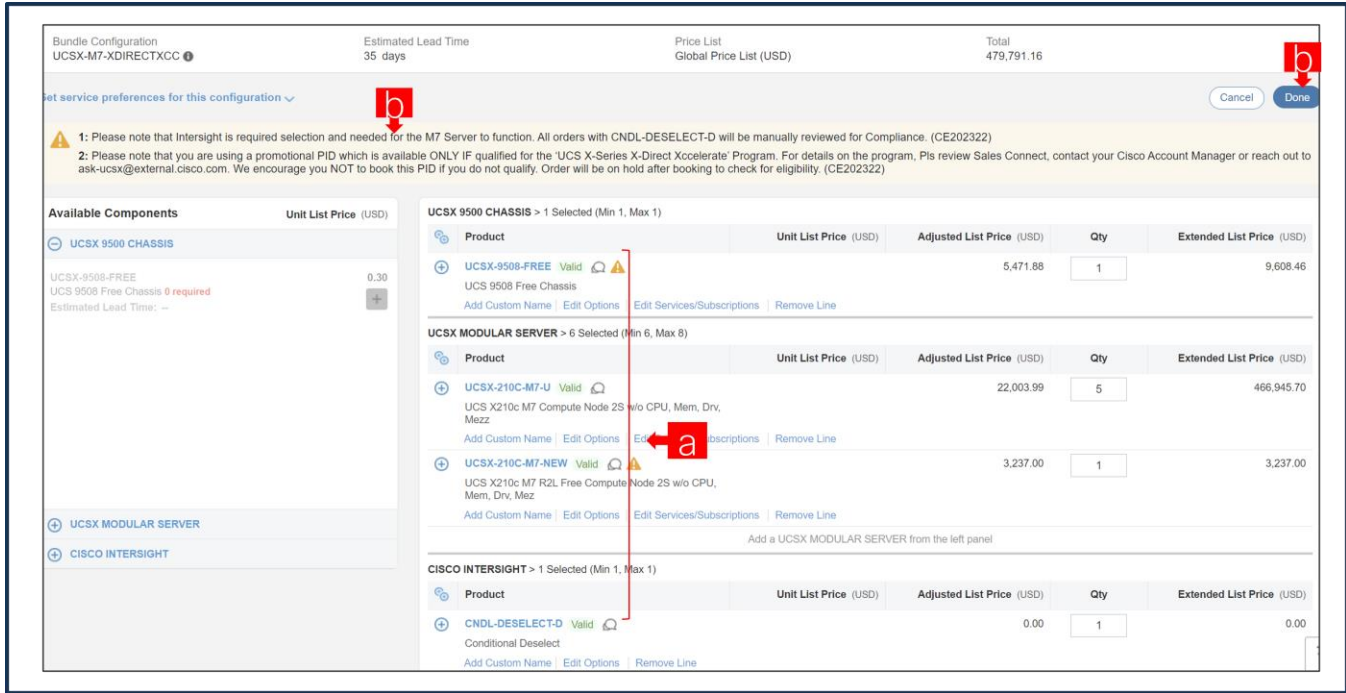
Bundle Configuration
UCSX-M7-XDIRECTXCC

Estimated Lead Time
35 days

Price List
Global Price List (USD)

Total
479,791.16

b

et service preferences for this configuration

b

Cancel Done

1: Please note that Intersight is required selection and needed for the M7 Server to function. All orders with CNDL-DESELECT-D will be manually reviewed for Compliance. (CE202322)
2: Please note that you are using a promotional PID which is available ONLY IF qualified for the 'UCS X-Series X-Direct Xccelerate' Program. For details on the program, Pls review Sales Connect, contact your Cisco Account Manager or reach out to ask-ucsx@external.cisco.com. We encourage you NOT to book this PID if you do not qualify. Order will be on hold after booking to check for eligibility. (CE202322)

Available Components Unit List Price (USD)

UCSX 9500 CHASSIS

UCSX-9508-FREE 0.30
UCS 9508 Free Chassis 0 required
Estimated Lead Time: --

UCSX MODULAR SERVER
CISCO INTERSIGHT

UCSX 9500 CHASSIS > 1 Selected (Min 1, Max 1)

| Product | Unit List Price (USD) | Adjusted List Price (USD) | Qty | Extended List Price (USD) |
|---|---|---|---|---|
| UCSX-9508-FREE Valid<br>UCS 9508 Free Chassis<br>Add Custom Name \| Edit Options \| Edit Services/Subscriptions \| Remove Line | | 5,471.88 | 1 | 9,608.46 |

UCSX MODULAR SERVER > 6 Selected (Min 6, Max 8)

| Product | Unit List Price (USD) | Adjusted List Price (USD) | Qty | Extended List Price (USD) |
|---|---|---|---|---|
| UCSX-210C-M7-U Valid<br>UCS X210c M7 Compute Node 2S w/o CPU, Mem, Drv, Mezz<br>Add Custom Name \| Edit Options \| Ed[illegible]bscriptions \| Remove Line | | 22,003.99 | 5 | 466,945.70 |
| UCSX-210C-M7-NEW Valid<br>UCS X210c M7 R2L Free Compute Node 2S w/o CPU, Mem, Drv, Mez<br>Add Custom Name \| Edit Options \| Edit Services/Subscriptions \| Remove Line | | 3,237.00 | 1 | 3,237.00 |

a

Add a UCSX MODULAR SERVER from the left panel

CISCO INTERSIGHT > 1 Selected (Min 1, Max 1)

| Product | Unit List Price (USD) | Adjusted List Price (USD) | Qty | Extended List Price (USD) |
|---|---|---|---|---|
| CNDL-DESELECT-D Valid<br>Conditional Deselect<br>Add Custom Name \| Edit Options \| Remove Line | | 0.00 | 1 | 0.00 |